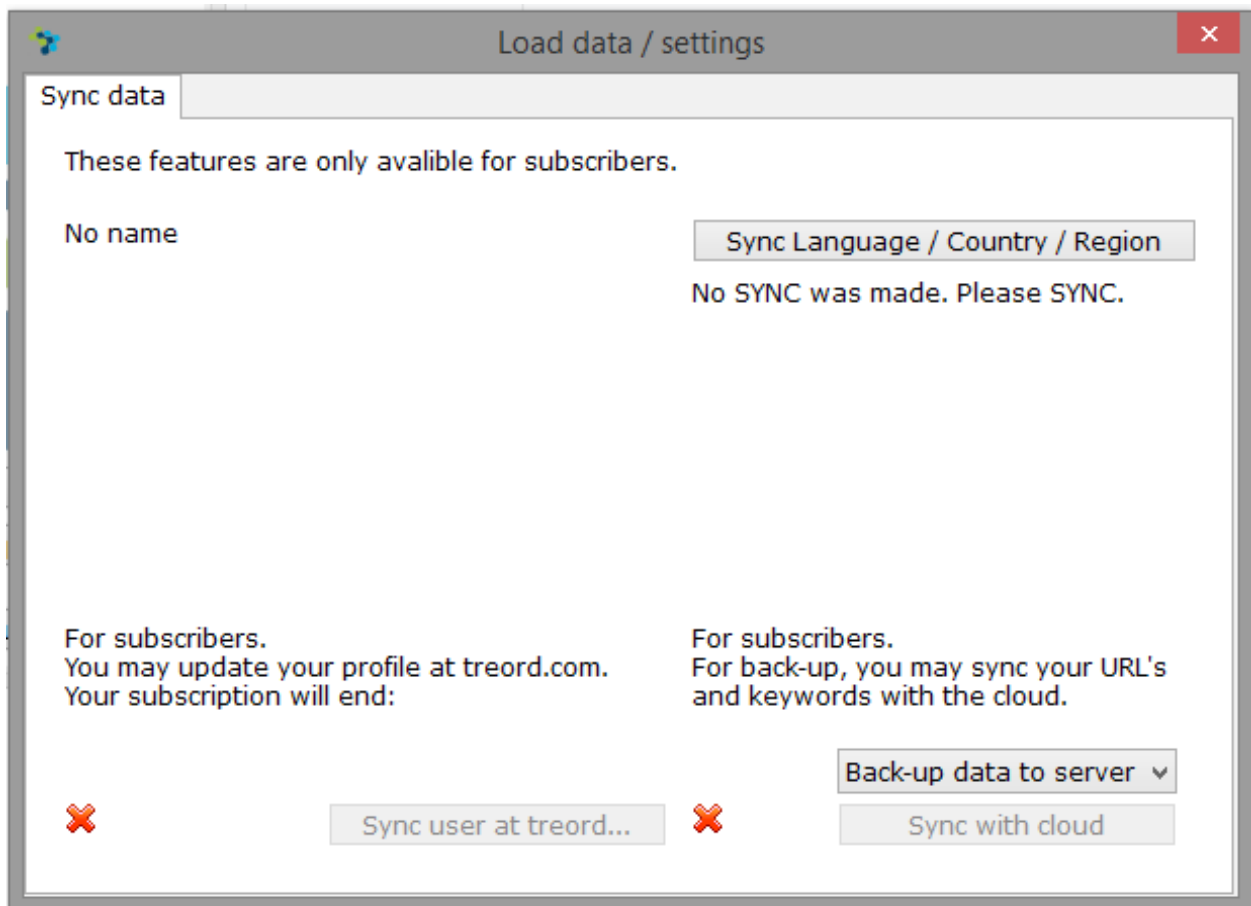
Load data / settings

Sync data

These features are only avalible for subscribers.

No name

Sync Language / Country / Region

No SYNC was made. Please SYNC.

For subscribers.
You may update your profile at treord.com.
Your subscription will end:

For subscribers.
For back-up, you may sync your URL's and keywords with the cloud.

Back-up data to server

Sync user at treord...

Sync with cloud